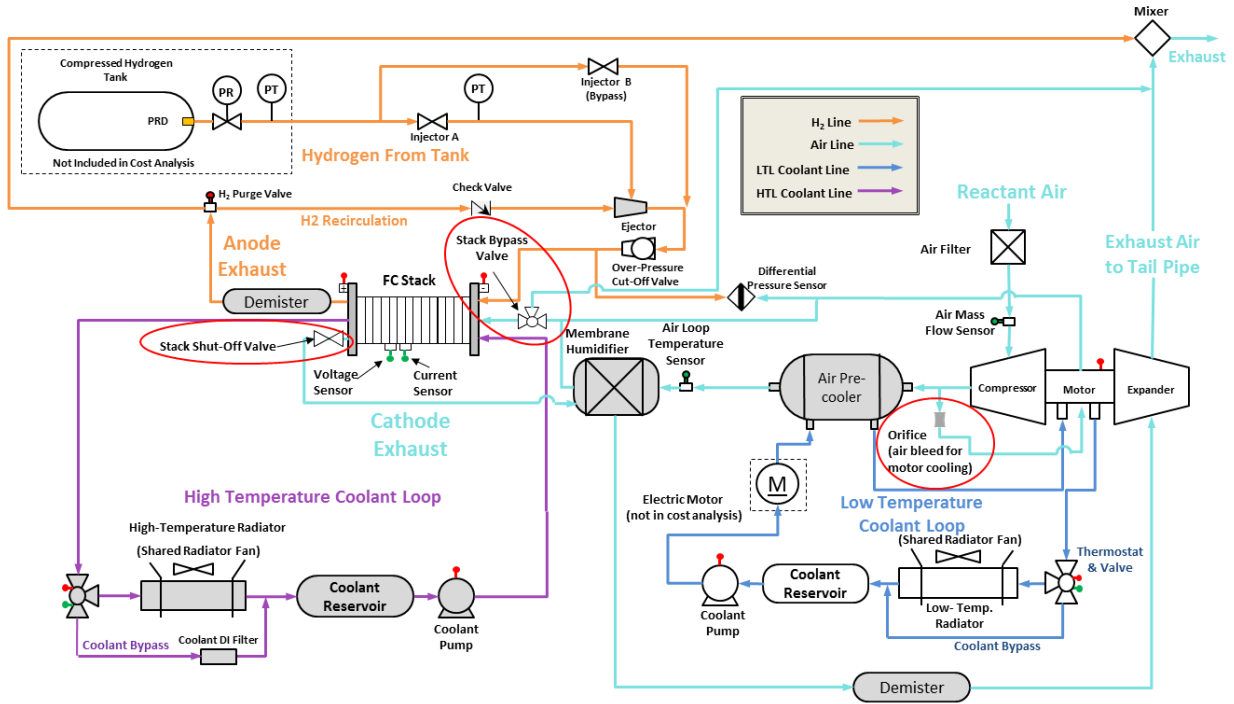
Mixer

Exhaust

Compressed Hydrogen Tank

PRD

PR

PT

Not Included in Cost Analysis

Injector A

PT

Injector B (Bypass)

Hydrogen From Tank

| $H_2$ Line |
|---|
| Air Line |
| LTL Coolant Line |
| HTL Coolant Line |

$H_2$ Purge Valve

Check Valve

H2 Recirculation

Ejector

Over-Pressure Cut-Off Valve

Reactant Air

Exhaust Air to Tail Pipe

Anode Exhaust

Stack Bypass Valve

Air Filter

Differential Pressure Sensor

Demister

FC Stack

Air Mass Flow Sensor

Stack Shut-Off Valve

Voltage Sensor

Current Sensor

Membrane Humidifier

Air Loop Temperature Sensor

Air Pre-cooler

Compressor

Motor

Expander

Cathode Exhaust

Orifice (air bleed for motor cooling)

High Temperature Coolant Loop

Electric Motor (not in cost analysis)

M

Low Temperature Coolant Loop

High-Temperature Radiator

(Shared Radiator Fan)

(Shared Radiator Fan)

Thermostat & Valve

Coolant Reservoir

Coolant Pump

Coolant Reservoir

Coolant Pump

Low- Temp. Radiator

Coolant Bypass

Coolant DI Filter

Coolant Bypass

Demister